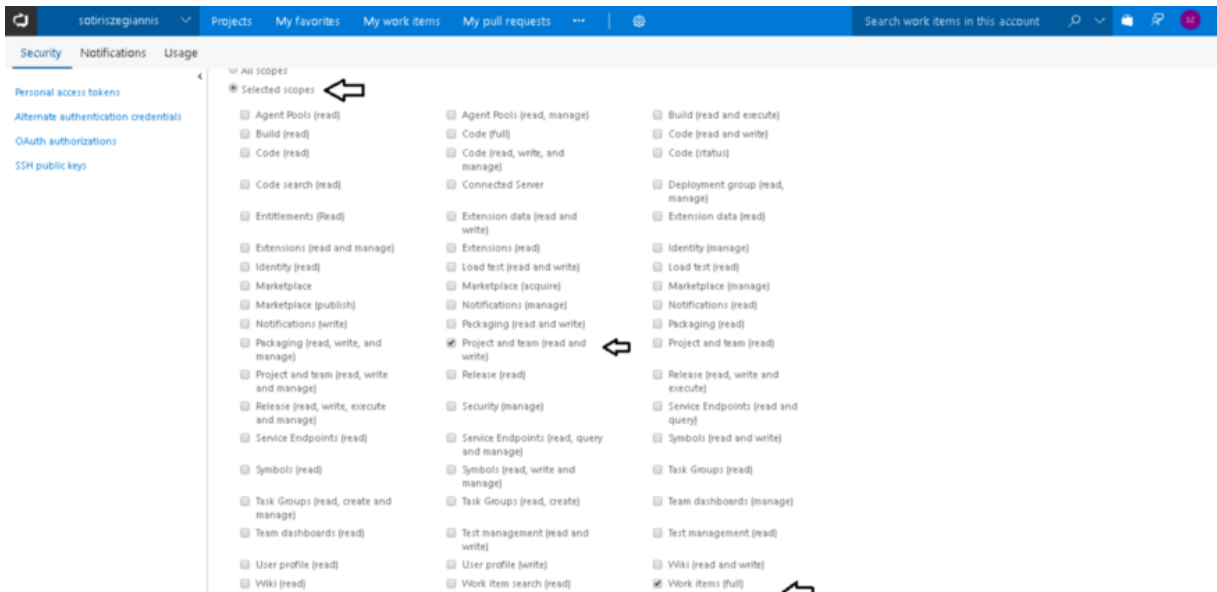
sotiriszegiannis Projects My favorites My work items My pull requests ··· Search work items in this account SZ

Security Notifications Usage

Personal access tokens
Alternate authentication credentials
OAuth authorizations
SSH public keys

All scopes
Selected scopes

| | | |
|---|---|---|
| Agent Pools (read) | Agent Pools (read, manage) | Build (read and execute) |
| Build (read) | Code (full) | Code (read and write) |
| Code (read) | Code (read, write, and manage) | Code (status) |
| Code search (read) | Connected Server | Deployment group (read, manage) |
| Entitlements (Read) | Extension data (read and write) | Extension data (read) |
| Extensions (read and manage) | Extensions (read) | Identity (manage) |
| Identity (read) | Load test (read and write) | Load test (read) |
| Marketplace | Marketplace (acquire) | Marketplace (manage) |
| Marketplace (publish) | Notifications (manage) | Notifications (read) |
| Notifications (write) | Packaging (read and write) | Packaging (read) |
| Packaging (read, write, and manage) | Project and team (read and write) | Project and team (read) |
| Project and team (read, write and manage) | Release (read) | Release (read, write and execute) |
| Release (read, write, execute and manage) | Security (manage) | Service Endpoints (read and query) |
| Service Endpoints (read) | Service Endpoints (read, query and manage) | Symbols (read and write) |
| Symbols (read) | Symbols (read, write and manage) | Task Groups (read) |
| Task Groups (read, create and manage) | Task Groups (read, create) | Team dashboards (manage) |
| Team dashboards (read) | Test management (read and write) | Test management (read) |
| User profile (read) | User profile (write) | Wiki (read and write) |
| Wiki (read) | Work item search (read) | Work items (full) |